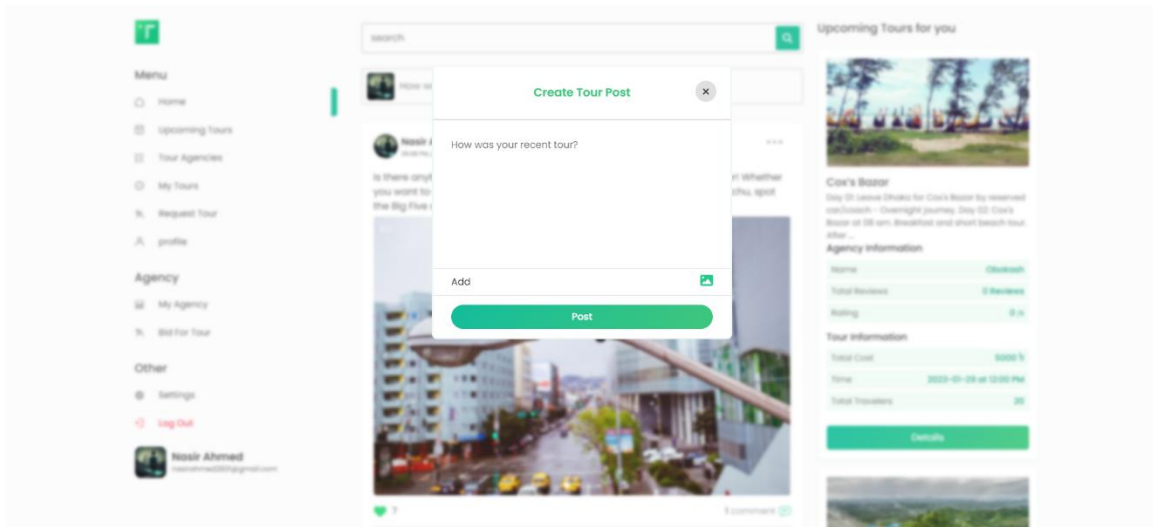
Menu

Home

Upcoming Tours

Tour Agencies

My Tours

Request Tour

profile

Agency

My Agency

Bid For Tour

Other

Settings

Log Out

Nasir Ahmed

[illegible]

Search

How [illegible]

Nasir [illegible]

Is there anyt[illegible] r! Whether you want to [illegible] chu, spot the Big Five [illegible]

Create Tour Post

How was your recent tour?

Add

Post

Upcoming Tours for you

Cox's Bazar

Day 01: Leave Dhaka for Cox's Bazar by reserved car/coach – Overnight journey. Day 02: Cox's Bazar at 08 am. Breakfast and short beach tour. After ...

Agency Information

| Name | Obokash |
|---|---|
| Total Reviews | 0 Reviews |
| Rating | 0 |

Tour Information

| Total Cost | 5000 ৳ |
|---|---|
| Time | 2023-01-28 at 12:00 PM |
| Total Travelers | 20 |

Details

7

1 comment